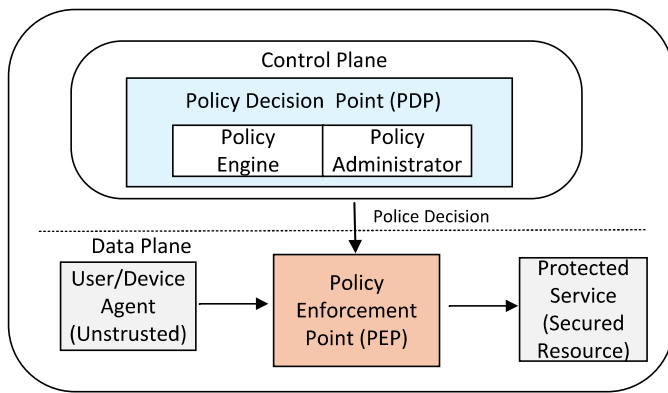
Control Plane

Policy Decision Point (PDP)

Policy Engine

Policy Administrator

Police Decision

Data Plane

User/Device Agent (Unstrusted)

Policy Enforcement Point (PEP)

Protected Service (Secured Resource)